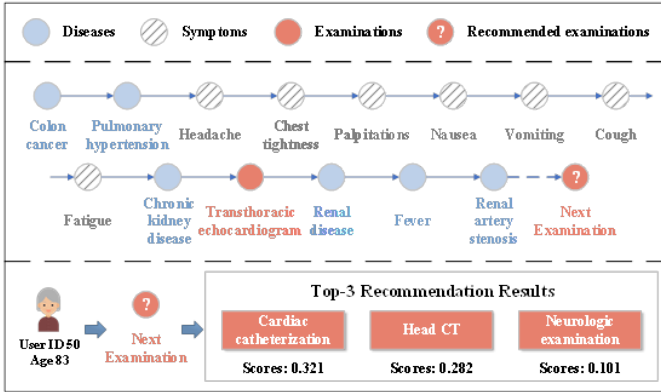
Diseases Symptoms Examinations ? Recommended examinations

Colon cancer

Pulmonary hypertension

Headache

Chest tightness

Palpitations

Nausea

Vomiting

Cough

Fatigue

Chronic kidney disease

Transthoracic echocardiogram

Renal disease

Fever

Renal artery stenosis

?

Next Examination

User ID 50
Age 83

?

Next Examination

Top-3 Recommendation Results

Cardiac catheterization

Scores: 0.321

Head CT

Scores: 0.282

Neurologic examination

Scores: 0.101